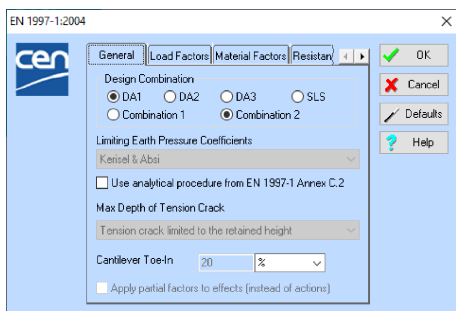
EN 1997-1:2004

cen

General | Load Factors | Material Factors | Resistan

Design Combination
DA1 DA2 DA3 SLS
Combination 1 Combination 2

Limiting Earth Pressure Coefficients
Kerisel & Absi

Use analytical procedure from EN 1997-1 Annex C.2

Max Depth of Tension Crack
Tension crack limited to the retained height

Cantilever Toe-In 20 %

Apply partial factors to effects (instead of actions)

OK
Cancel
Defaults
Help